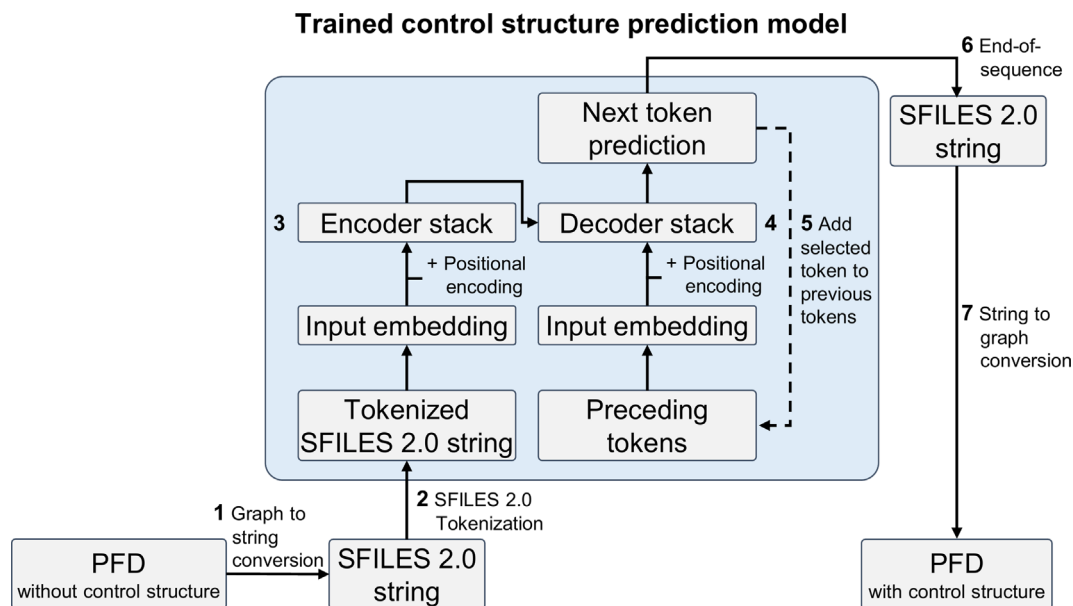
Trained control structure prediction model

6 End-of-sequence

Next token prediction

SFILES 2.0 string

3 Encoder stack

Decoder stack 4

5 Add selected token to previous tokens

+ Positional encoding

+ Positional encoding

Input embedding

Input embedding

7 String to graph conversion

Tokenized SFILES 2.0 string

Preceding tokens

2 SFILES 2.0 Tokenization

1 Graph to string conversion

PFD without control structure

SFILES 2.0 string

PFD with control structure